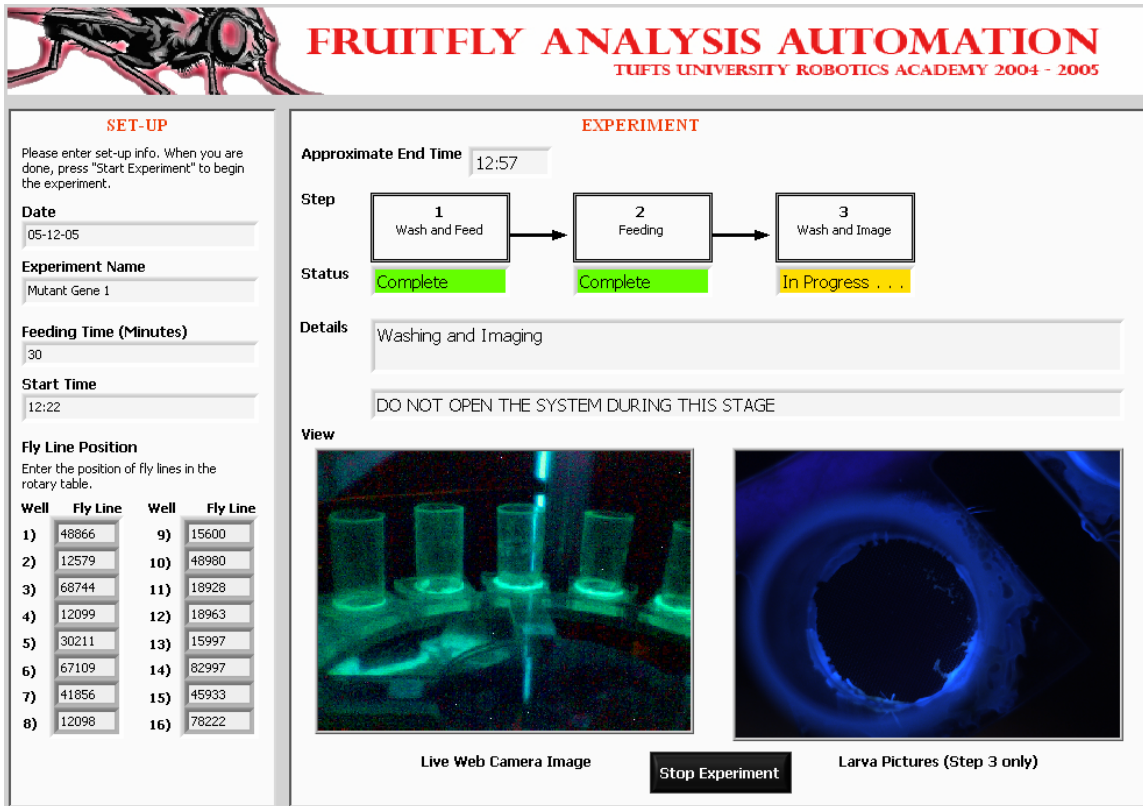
FRUITFLY ANALYSIS AUTOMATION
TUFTS UNIVERSITY ROBOTICS ACADEMY 2004 - 2005

SET-UP

Please enter set-up info. When you are done, press "Start Experiment" to begin the experiment.

Date
05-12-05

Experiment Name
Mutant Gene 1

Feeding Time (Minutes)
30

Start Time
12:22

Fly Line Position
Enter the position of fly lines in the rotary table.

| Well | Fly Line | Well | Fly Line |
|---|---|---|---|
| 1) | 48866 | 9) | 15600 |
| 2) | 12579 | 10) | 48980 |
| 3) | 68744 | 11) | 18928 |
| 4) | 12099 | 12) | 18963 |
| 5) | 30211 | 13) | 15997 |
| 6) | 67109 | 14) | 82997 |
| 7) | 41856 | 15) | 45933 |
| 8) | 12098 | 16) | 78222 |

EXPERIMENT

Approximate End Time 12:57

Step
1 Wash and Feed
2 Feeding
3 Wash and Image

Status
Complete
Complete
In Progress . . .

Details
Washing and Imaging

DO NOT OPEN THE SYSTEM DURING THIS STAGE

View

Live Web Camera Image
Stop Experiment
Larva Pictures (Step 3 only)